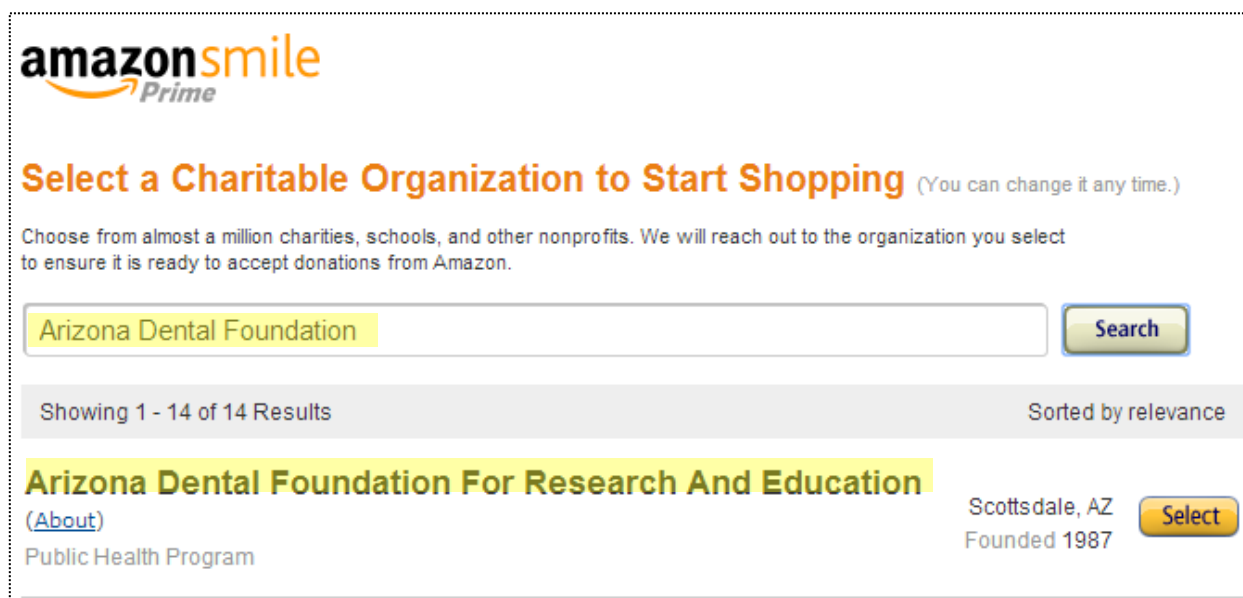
amazonsmile
Prime

Select a Charitable Organization to Start Shopping (You can change it any time.)

Choose from almost a million charities, schools, and other nonprofits. We will reach out to the organization you select to ensure it is ready to accept donations from Amazon.

Arizona Dental Foundation

Search

Showing 1 - 14 of 14 Results

Sorted by relevance

Arizona Dental Foundation For Research And Education

(About)

Public Health Program

Scottsdale, AZ

Founded 1987

Select